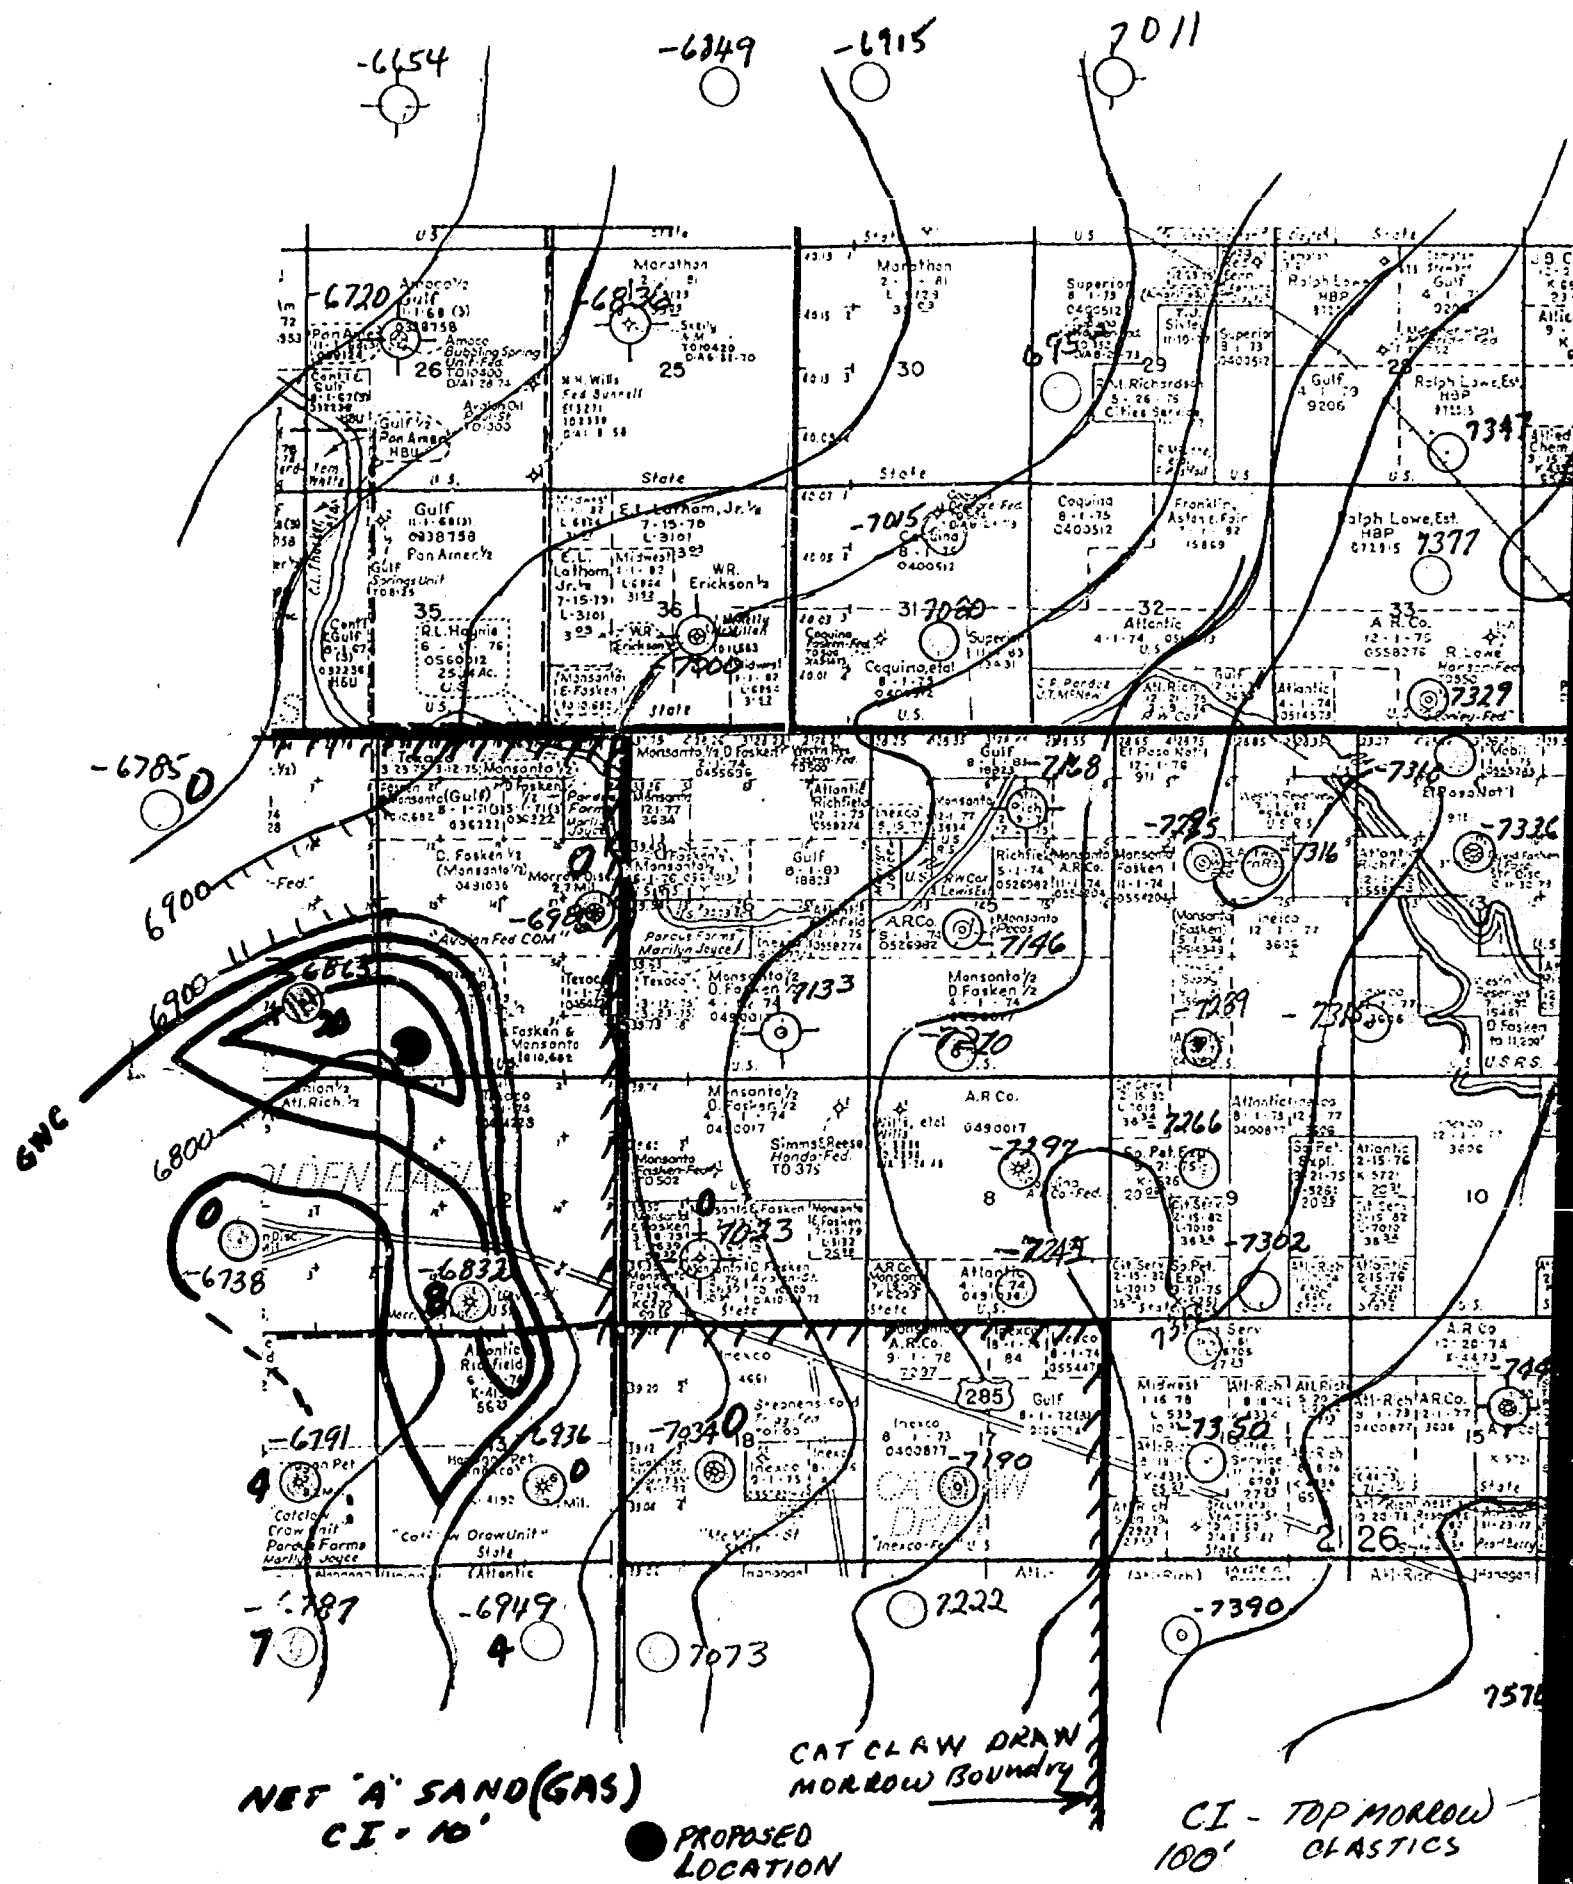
-6654
-6849
-6915
7011

U.S.
State
Marathon
Marathon
U.S.
Superior
Ralph Lowe HBP
State
Gulf

-6720
Amoco ½ Gulf
Pan Am
26
Amoco Bubbling Spring Unit Fed
-6836
25
N.H. Wills Fed Sunnell
30
6957
29
Superior
28
Gulf 9206
Ralph Lowe, Est. HBP
7347
A.T. Richardson
Cities Service

U.S.
State
State
U.S.
U.S.

Gulf
Pan Amer ½
Gulf Springs Unit
35
R.L. Haynie
E.L. Latham, Jr. ½
E.L. Latham Jr. ½
W.R. Erickson ½
36
W.R. Erickson
-7015
Coquina
31
7080
Superior
Coquina
Franklin, Aston & Fair
-32-
Atlantic
Ralph Lowe, Est. HBP
7377
-33-
A.R. Co.
R. Lowe
7329
-7000
Monsanto E. Fosken
State
Coquina, etal
C.F. Perdue
Atlantic
U.S.
U.S.

-6785
0
Monsanto ½
Monsanto ½ D Fosken
Gulf
-7168
El Paso Nat'l
-7316
El Paso Nat'l
Fosken Monsanto (Gulf)
Atlantic Richfield
Monsanto
-7285
316
-7336
6900
"Fed."
D. Fosken ½ (Monsanto ½)
Morrow Disc.
Gulf
Richfield
Monsanto
-6984
0
Parcus Farms Marilyn Joyce
A.R. Co.
Monsanto Pecos
7146
Inexco
"Avalon Fed COM"
6900
GBCS
Texaco
Monsanto ½ D. Fosken ½
7133
Monsanto ½ D Fosken ½
-7270
-7289
-7316
Fosken & Monsanto
Fosken
D Fosken
U.S.R.S.
GWC
Monsanto ½ Atl. Rich. ½
Texaco
Monsanto ½ D. Fosken ½
A.R Co.
7266
Atlantic
6800
Simms & Reese Honda-Fed. TO 375
Willis, etal
-7297
So. Pet. Expl
Atlantic
Monsanto Fosken-Fed
Coquina A.R. Co-Fed.
9
10
8
0
7023
0
GOLDEN DAGGER
-6738
-6832
8
-7245
Cit. Serv.
-7302
Atlantic
Atlantic
A.R. Co
Atlantic Richfield
Inexco
Stephens Ford
A.R. Co
285
Gulf
Midwest
Atl-Rich
Atl-Rich
A.R. Co
7437
-6791
-6936
-7034
0
18
Inexco
17
-7190
-7350
15
4
Hondo Pet
Inexco
0
Texaco
Cit. Serv.
Service
Atl-Rich
"Catclaw Draw Unit"
Catclaw Draw Unit
"Catclaw Draw Unit" State
Parcus Farms Marilyn Joyce
CATCLAW DRAW
21
26
Inexco-Fed
Atlantic
Atl.
Atl-Rich
Hanagan
-6787
-6949
7222
-7390
7
4
7073
7570
CAT CLAW DRAW MORROW Boundry
NET "A" SAND (GAS) CI = 10'
PROPOSED LOCATION
CI - TOP MORROW CLASTICS 100'